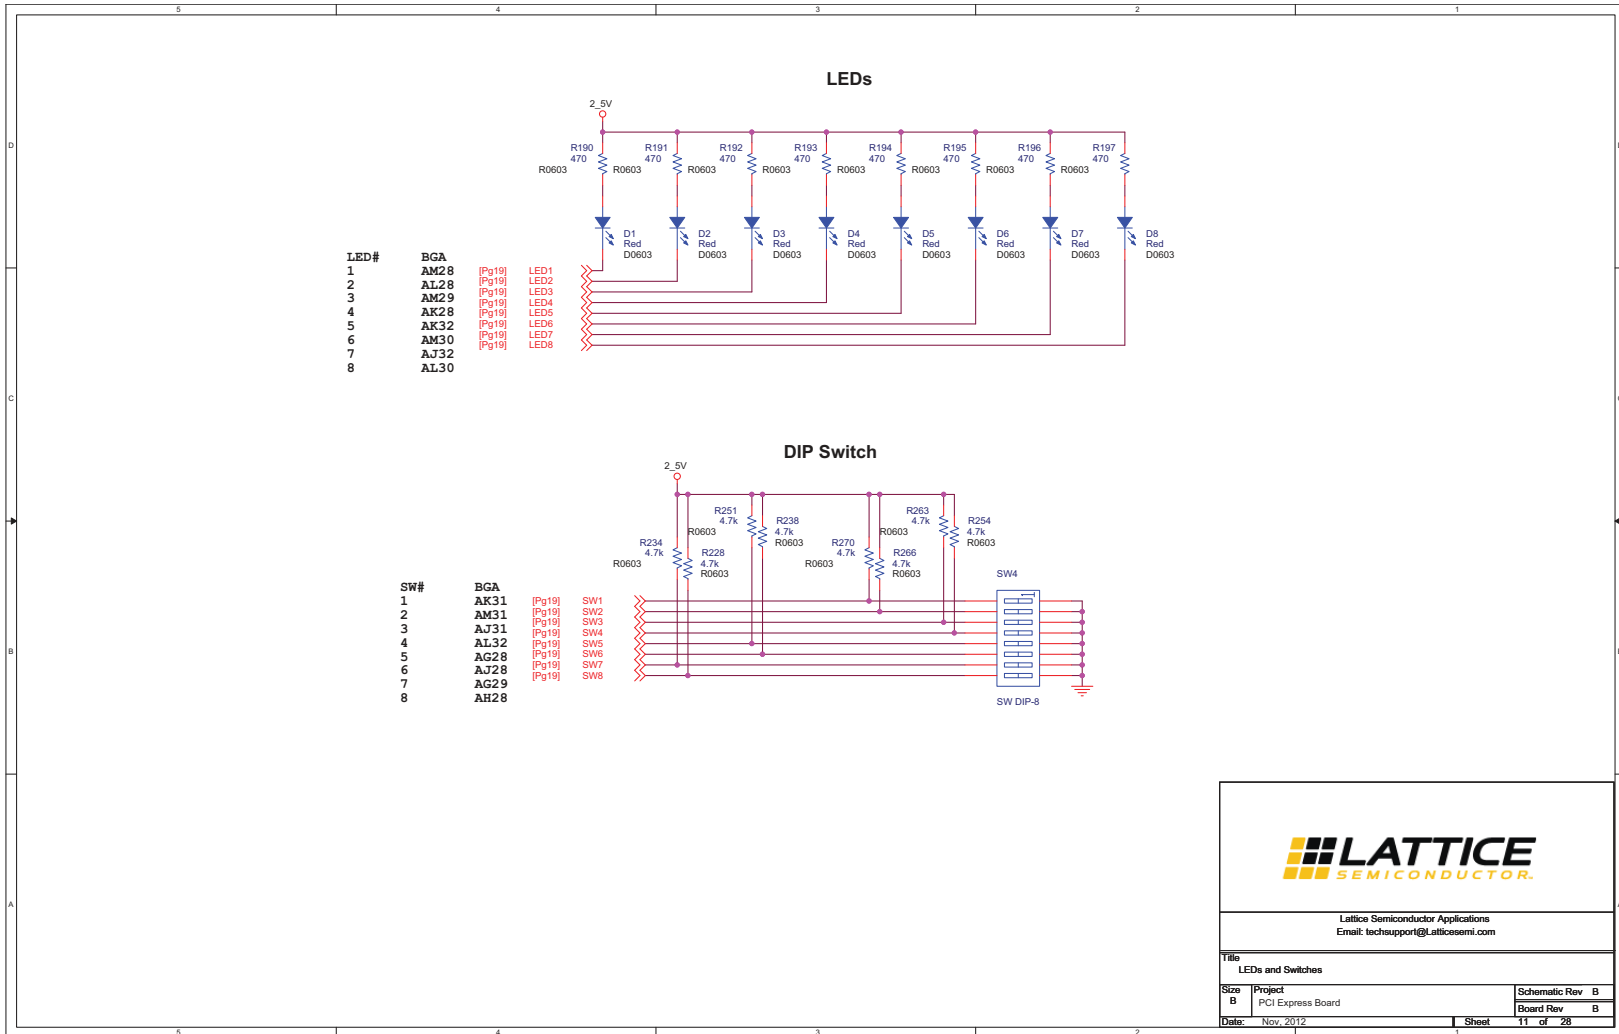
5 4 3 2 1

D

C

B

A

LEDs

2_5V

R190 470 R0603
R191 470 R0603
R192 470 R0603
R193 470 R0603
R194 470 R0603
R195 470 R0603
R196 470 R0603
R197 470 R0603

D1 Red D0603
D2 Red D0603
D3 Red D0603
D4 Red D0603
D5 Red D0603
D6 Red D0603
D7 Red D0603
D8 Red D0603

| LED# | BGA |
|---|---|
| 1 | AM28 |
| 2 | AL28 |
| 3 | AM29 |
| 4 | AK28 |
| 5 | AK32 |
| 6 | AM30 |
| 7 | AJ32 |
| 8 | AL30 |

[Pg19] LED1
[Pg19] LED2
[Pg19] LED3
[Pg19] LED4
[Pg19] LED5
[Pg19] LED6
[Pg19] LED7
[Pg19] LED8

DIP Switch

2_5V

R251 4.7k R0603
R238 4.7k R0603
R263 4.7k R0603
R254 4.7k R0603
R234 4.7k R0603
R228 4.7k R0603
R270 4.7k R0603
R266 4.7k R0603

SW4

| SW# | BGA |
|---|---|
| 1 | AK31 |
| 2 | AM31 |
| 3 | AJ31 |
| 4 | AL32 |
| 5 | AG28 |
| 6 | AJ28 |
| 7 | AG29 |
| 8 | AH28 |

[Pg19] SW1
[Pg19] SW2
[Pg19] SW3
[Pg19] SW4
[Pg19] SW5
[Pg19] SW6
[Pg19] SW7
[Pg19] SW8

SW DIP-8

LATTICE SEMICONDUCTOR

Lattice Semiconductor Applications
Email: techsupport@Latticesemi.com

Title
LEDs and Switches

Size B
Project PCI Express Board
Schematic Rev B
Board Rev B
Date: Nov, 2012
Sheet 11 of 28